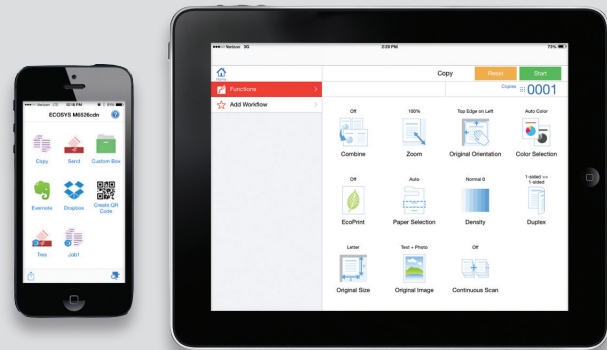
Verizon 12:58 PM
ECOSYS M6526cdn
Copy
Send
Custom Box
Evernote
Dropbox
Create QR Code
Test
Job1

Verizon 3G
2:29 PM
75%
Home
Functions
Add Workflow
Copy
Reset
Start
Copies
0001
Off
Combine
100%
Zoom
Top Edge on Left
Original Orientation
Auto Color
Color Selection
Off
EcoPrint
Auto
Paper Selection
Normal 0
Density
1-sided >> 1-sided
Duplex
Letter
Original Size
Text + Photo
Original Image
Off
Continuous Scan